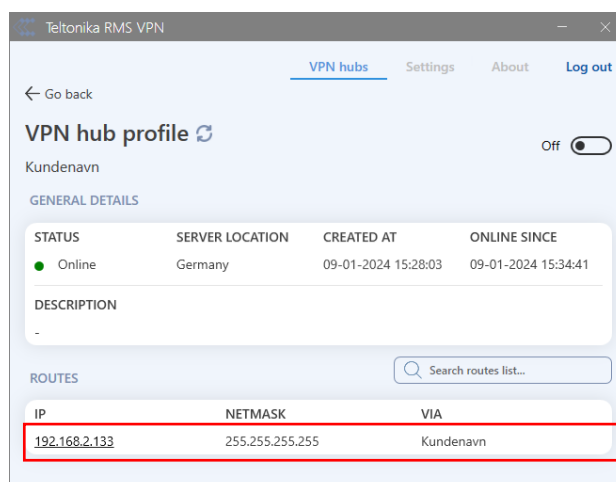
Teltonika RMS VPN

VPN hubs Settings About Log out

← Go back

VPN hub profile

Off

Kundenavn

GENERAL DETAILS

| STATUS | SERVER LOCATION | CREATED AT | ONLINE SINCE |
|---|---|---|---|
| Online | Germany | 09-01-2024 15:28:03 | 09-01-2024 15:34:41 |

DESCRIPTION

-

ROUTES

Search routes list...

| IP | NETMASK | VIA |
|---|---|---|
| 192.168.2.133 | 255.255.255.255 | Kundenavn |